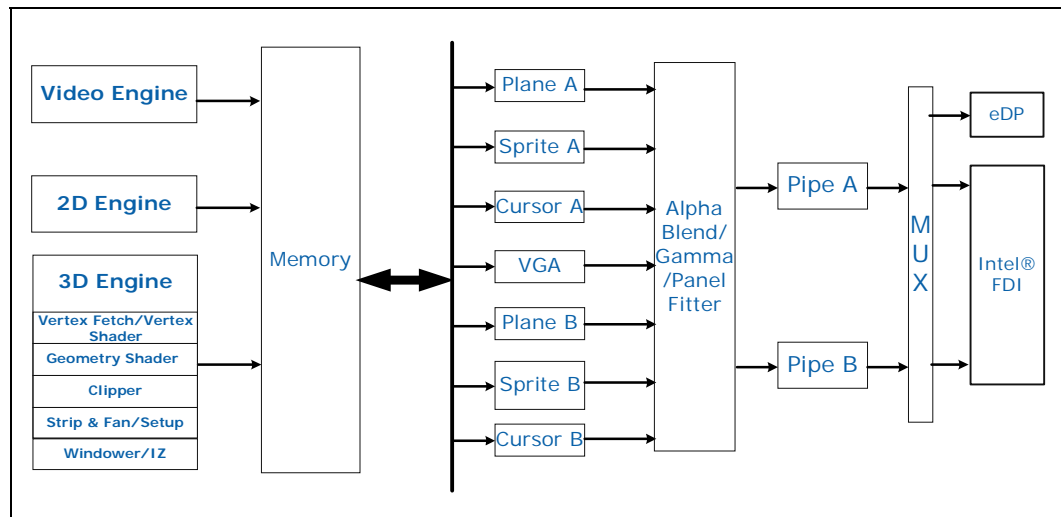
Video Engine

2D Engine

3D Engine

Vertex Fetch/Vertex Shader

Geometry Shader

Clipper

Strip & Fan/Setup

Windower/IZ

Memory

Plane A

Sprite A

Cursor A

VGA

Plane B

Sprite B

Cursor B

Alpha Blend/ Gamma /Panel Fitter

Pipe A

Pipe B

M U X

eDP

Intel® FDI